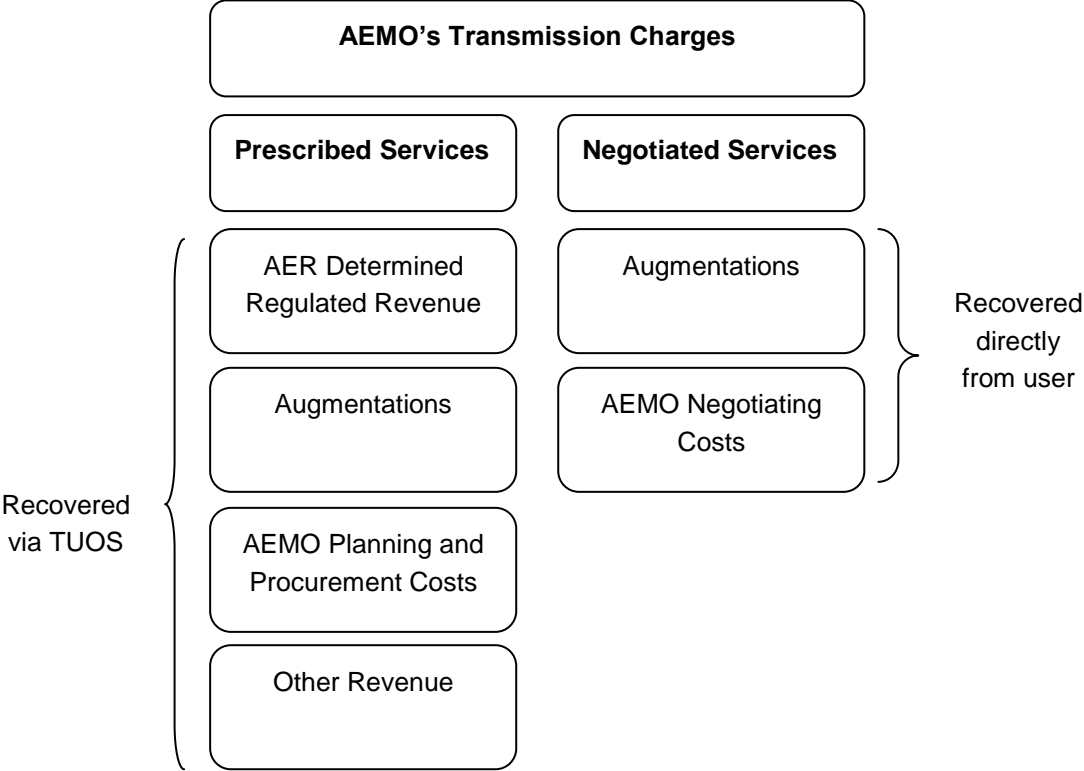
AEMO's Transmission Charges

Prescribed Services

Negotiated Services

AER Determined Regulated Revenue

Augmentations

AEMO Planning and Procurement Costs

Other Revenue

Recovered via TUOS

Augmentations

AEMO Negotiating Costs

Recovered directly from user